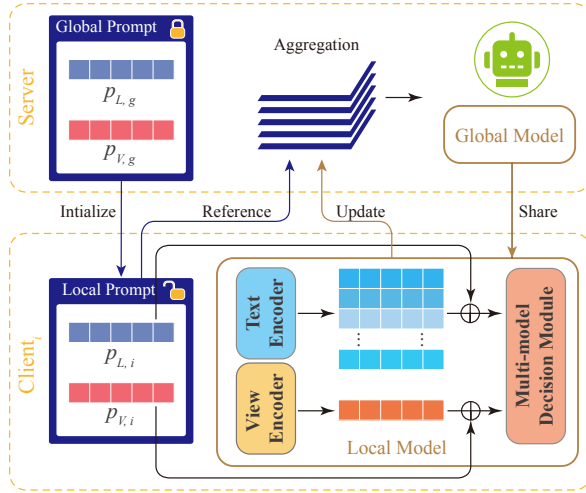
Server

Global Prompt

$p_{L,g}$

$p_{V,g}$

Aggregation

Global Model

Intialize

Reference

Update

Share

Client$_i$

Local Prompt

$p_{L,i}$

$p_{V,i}$

Text Encoder

View Encoder

Multi-model Decision Module

Local Model